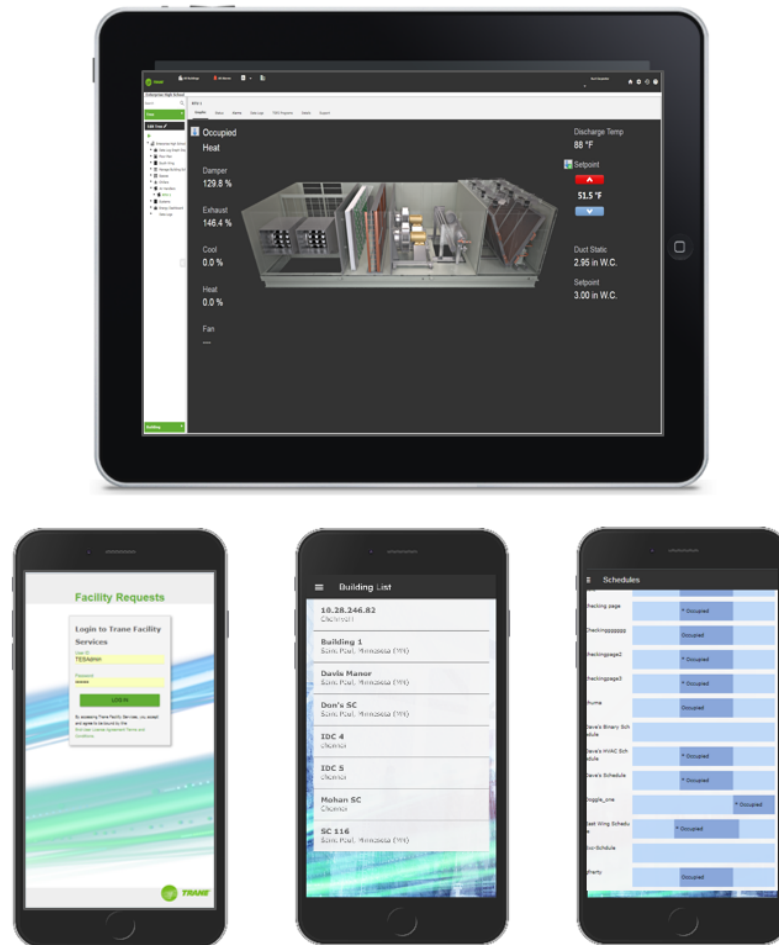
Occupied
Heat

Damper
129.8 %

Exhaust
146.4 %

Cool
0.0 %

Heat
0.0 %

Fan
---

Discharge Temp
88 °F

Setpoint

51.5 °F

Duct Static
2.95 in W.C.

Setpoint
3.00 in W.C.

Facility Requests

Login to Trane Facility Services

User ID
TESAdmin

Password
••••••

LOG IN

TRANE

Building List

10.28.246.82
Chennai

Building 1
Saint Paul, Minnesota (MN)

Davis Manor
Saint Paul, Minnesota (MN)

Don's SC
Saint Paul, Minnesota (MN)

IDC 4
Chennai

IDC 5
Chennai

Mohan SC
Chennai

SC 116
Saint Paul, Minnesota (MN)

Schedules

Checking page
* Occupied

Checkingggggggg
Occupied

Checkingpage2
* Occupied

Checkingpage3
* Occupied

Chrome
Occupied

Dave's Binary Schedule

Dave's HVAC Schedule
* Occupied

Dave's Schedule
* Occupied

Doggle_one
* Occupied

East Wing Schedule
* Occupied

Eco-Schedule

Efferty
Occupied